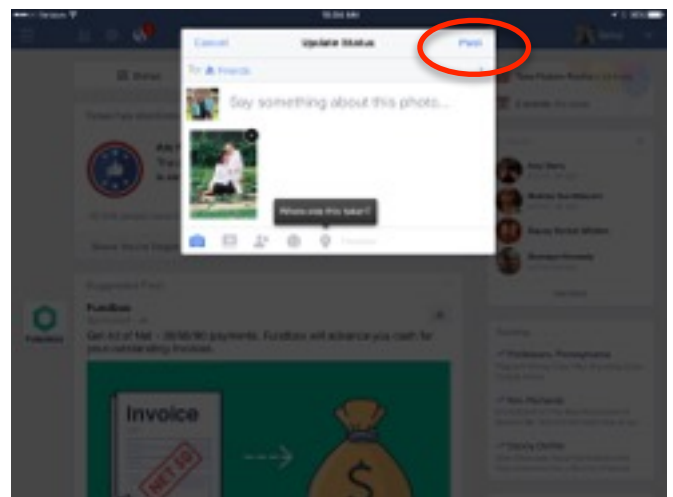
Cancel

Update Status

Post

To: Friends

Say something about this photo...

Where was this taken?

Suggested Post

Fundbox

Get rid of Net - 30/60/90 payments. Fundbox will advance you cash for your outstanding invoices.

Invoice

NET 30

$

Fundbox